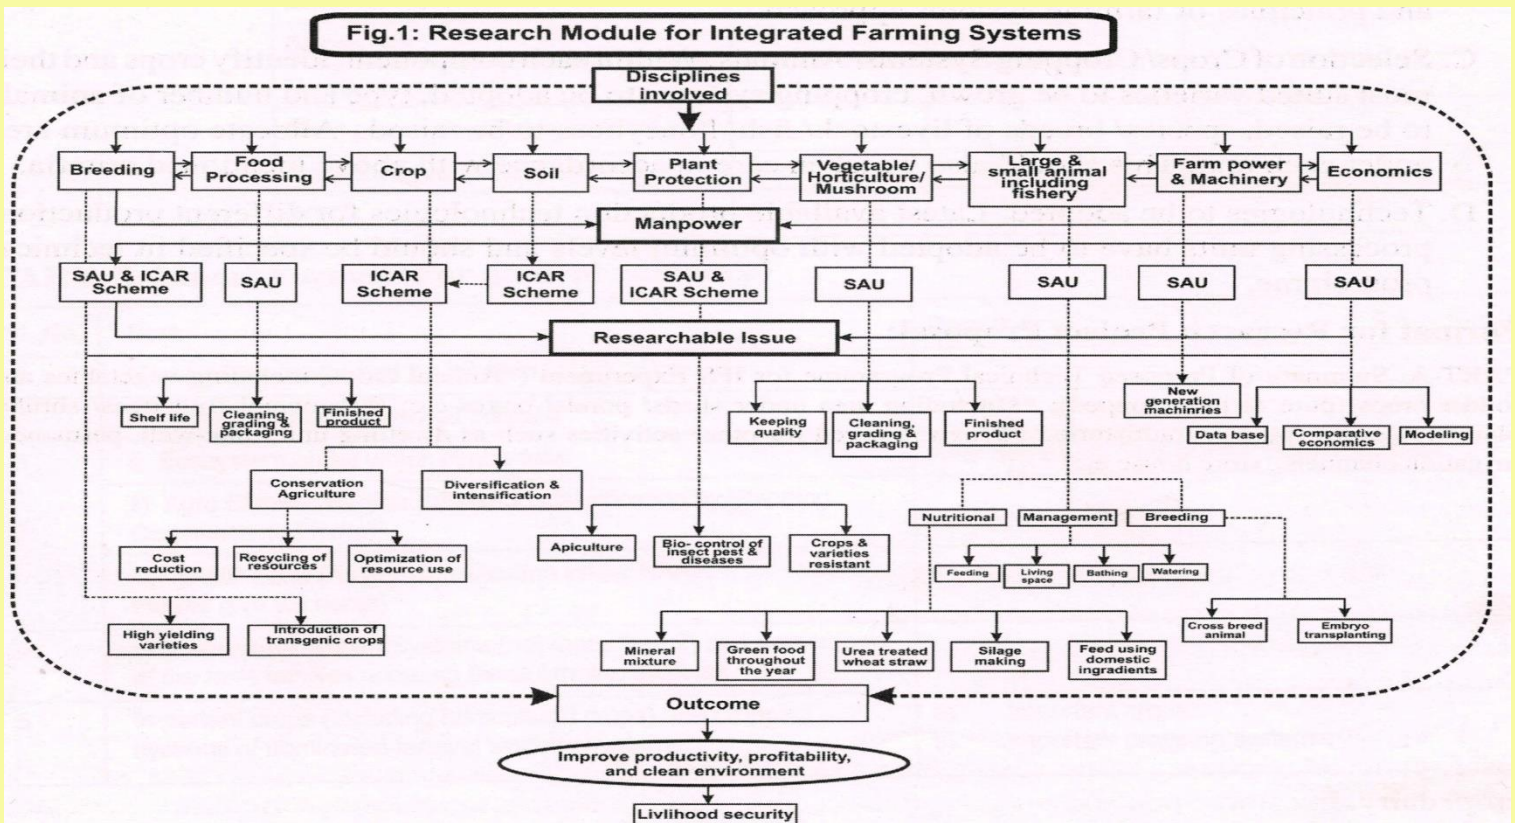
Fig.1: Research Module for Integrated Farming Systems

Disciplines involved

Breeding

Food Processing

Crop

Soil

Plant Protection

Vegetable/ Horticulture/ Mushroom

Large & small animal including fishery

Farm power & Machinery

Economics

Manpower

SAU & ICAR Scheme

SAU

ICAR Scheme

ICAR Scheme

SAU & ICAR Scheme

SAU

SAU

SAU

SAU

Researchable Issue

Shelf life

Cleaning, grading & packaging

Finished product

Keeping quality

Cleaning, grading & packaging

Finished product

New generation machinries

Data base

Comparative economics

Modeling

Conservation Agriculture

Diversification & intensification

Nutritional

Management

Breeding

Apiculture

Bio- control of insect pest & diseases

Crops & varieties resistant

Feeding

Living space

Bathing

Watering

Cost reduction

Recycling of resources

Optimization of resource use

High yielding varieties

Introduction of transgenic crops

Mineral mixture

Green food throughout the year

Urea treated wheat straw

Silage making

Feed using domestic ingradients

Cross breed animal

Embryo transplanting

Outcome

Improve productivity, profitability, and clean environment

Livlihood security